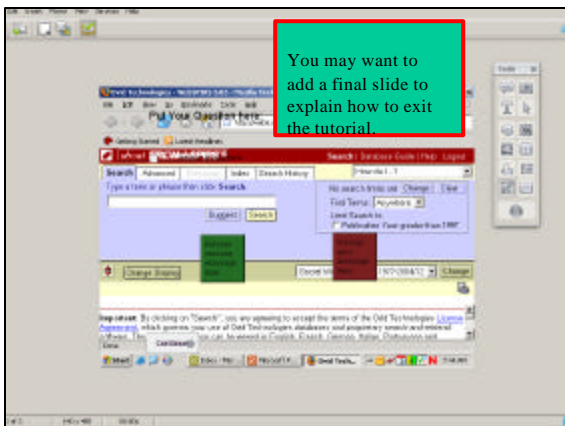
You may want to add a final slide to explain how to exit the tutorial.

Put Your Question here

Getting Started  Latest Headlines

Search  Databases Guide | Help  Logout

Search  Advanced  Index  Search History

Type a term or phrase then click Search

Suggest  Search

No search limits set  Change  Clear

Find Terms:  Anywhere

Limit Search to:

Publication Year greater than 1997

Change Display

Change

Important: By clicking on "Search", you are agreeing to accept the terms of the Ovid Technologies License Agreement, which governs your use of Ovid Technologies databases and proprietary search and retrieval software.

Start